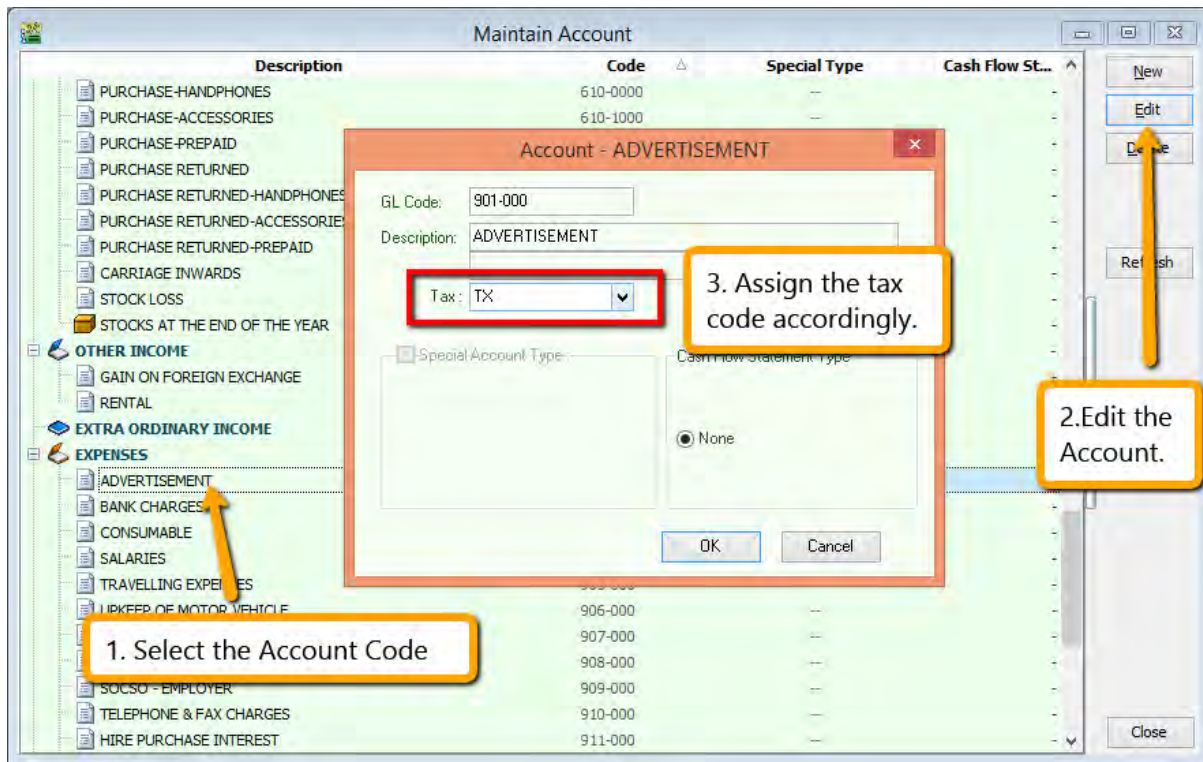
Maintain Account

| Description | Code | Special Type | Cash Flow St... |
|---|---|---|---|
| PURCHASE-HANDPHONES | 610-0000 | -- | - |
| PURCHASE-ACCESSORIES | 610-1000 | -- | - |
| PURCHASE-PREPAID | | | - |
| PURCHASE RETURNED | | | - |
| PURCHASE RETURNED-HANDPHONES | | | - |
| PURCHASE RETURNED-ACCESSORIES | | | - |
| PURCHASE RETURNED-PREPAID | | | - |
| CARRIAGE INWARDS | | | - |
| STOCK LOSS | | | - |
| STOCKS AT THE END OF THE YEAR | | | - |
| OTHER INCOME | | | - |
| GAIN ON FOREIGN EXCHANGE | | | - |
| RENTAL | | | - |
| EXTRA ORDINARY INCOME | | | |
| EXPENSES | | | |
| ADVERTISEMENT | | | |
| BANK CHARGES | | | - |
| CONSUMABLE | | | - |
| SALARIES | | | - |
| TRAVELLING EXPENSES | | | - |
| UPKEEP OF MOTOR VEHICLE | 906-000 | -- | - |
| | 907-000 | -- | - |
| | 908-000 | -- | - |
| SOCSO - EMPLOYER | 909-000 | -- | - |
| TELEPHONE & FAX CHARGES | 910-000 | -- | - |
| HIRE PURCHASE INTEREST | 911-000 | -- | - |

New
Edit
Delete
Refresh
Close

Account - ADVERTISEMENT
GL Code: 901-000
Description: ADVERTISEMENT
Tax: TX
Special Account Type
Cash Flow Statement Type
None
OK
Cancel

3. Assign the tax code accordingly.

2.Edit the Account.

1. Select the Account Code